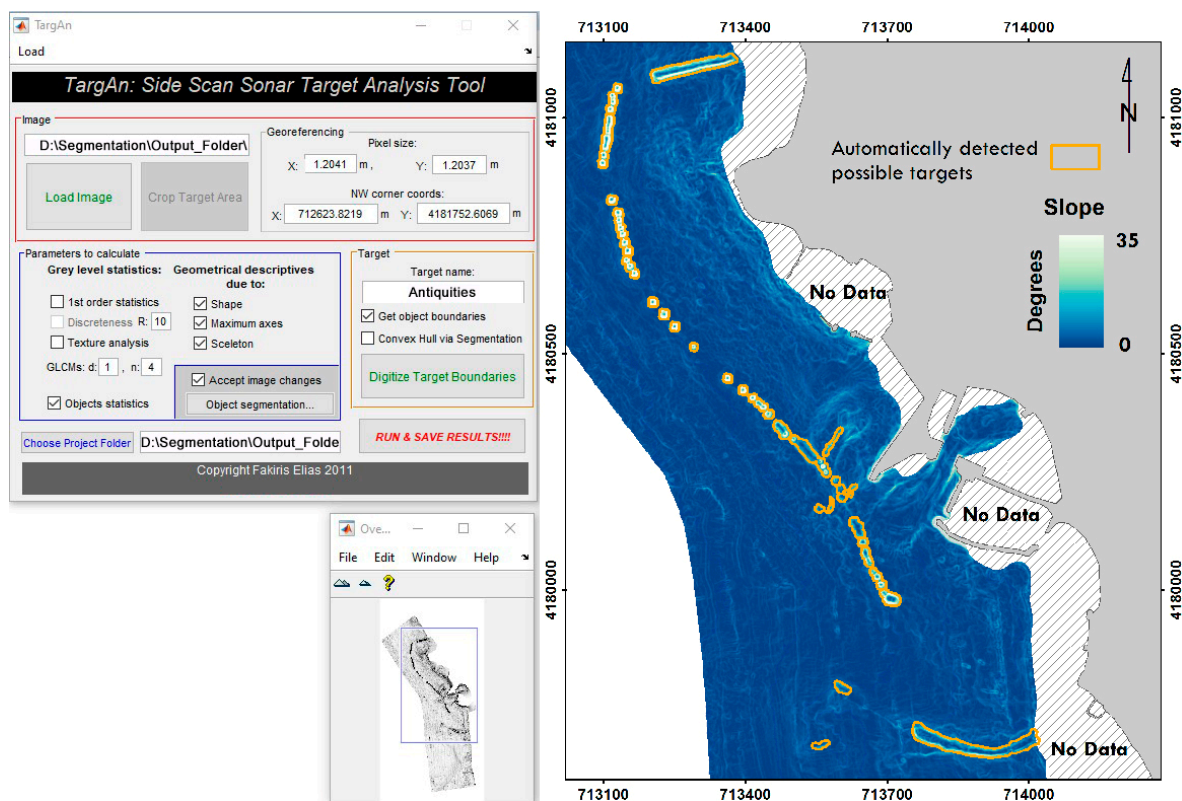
TargAn

Load

TargAn: Side Scan Sonar Target Analysis Tool

Image

D:\Segmentation\Output_Folder\

Load Image

Crop Target Area

Georeferencing

Pixel size:

X: 1.2041 m , Y: 1.2037 m

NW corner coords:

X: 712623.8219 m Y: 4181752.6069 m

Parameters to calculate

Grey level statistics:

1st order statistics

Discreteness R: 10

Texture analysis

GLCMs: d: 1 , n: 4

Objects statistics

Geometrical descriptives due to:

Shape

Maximum axes

Sceleton

Accept image changes

Object segmentation...

Target

Target name:

Antiquities

Get object boundaries

Convex Hull via Segmentation

Digitize Target Boundaries

Choose Project Folder

D:\Segmentation\Output_Folde

RUN & SAVE RESULTS!!!!

Copyright Fakiris Elias 2011

Ove...

File Edit Window Help

713100 713400 713700 714000

4181000

4180500

4180000

N

Automatically detected possible targets

Slope

35

Degrees

0

No Data

No Data

No Data

713100 713400 713700 714000

4181000

4180500

4180000